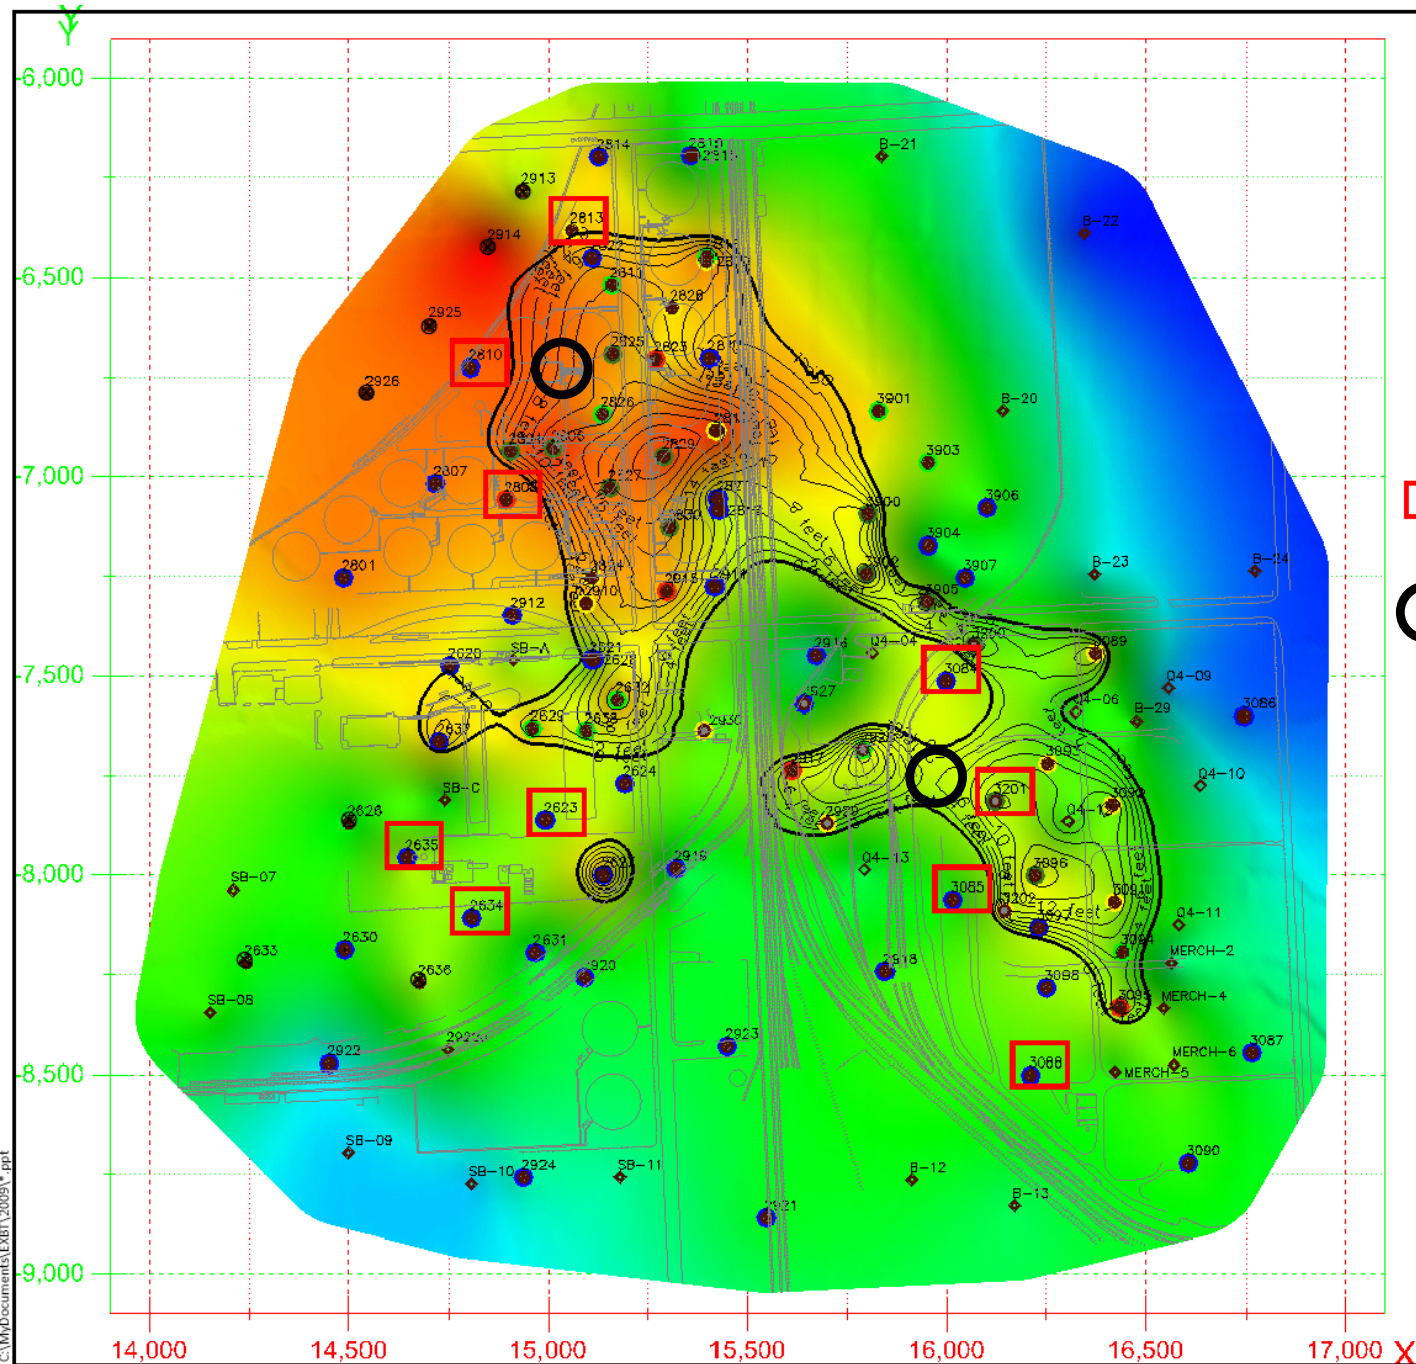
Y

-6,000
-6,500
-7,000
-7,500
-8,000
-8,500
-9,000

2814
2819
B-21
2913
2813
2914
B-22
2811
2826
2925
2825
2810
2926
2826
3901
B-20
3903
2807
2808
3906
3904
3907
2801
2915
2910
B-23
B-24
3905
2912
2916
Q4-04
3089
2628
SB-A
3084
Q4-09
2627
Q4-06
B-29
3086
2637
2629
2930
3201
Q4-10
2624
SB-C
2623
2626
2635
2918
Q4-13
3096
SB-07
3085
3202
Q4-11
2634
2630
2631
MERCH-2
2633
2636
2920
2918
3098
SB-08
MERCH-4
2922
2923
3087
MERCH-6
3088
MERCH-5
SB-09
3090
SB-10
2924
SB-11
B-12
B-13
2921
8 feet
12 feet

14,000
14,500
15,000
15,500
16,000
16,500
17,000
X

C:\MyDocuments\EXBT\2009\*.ppt